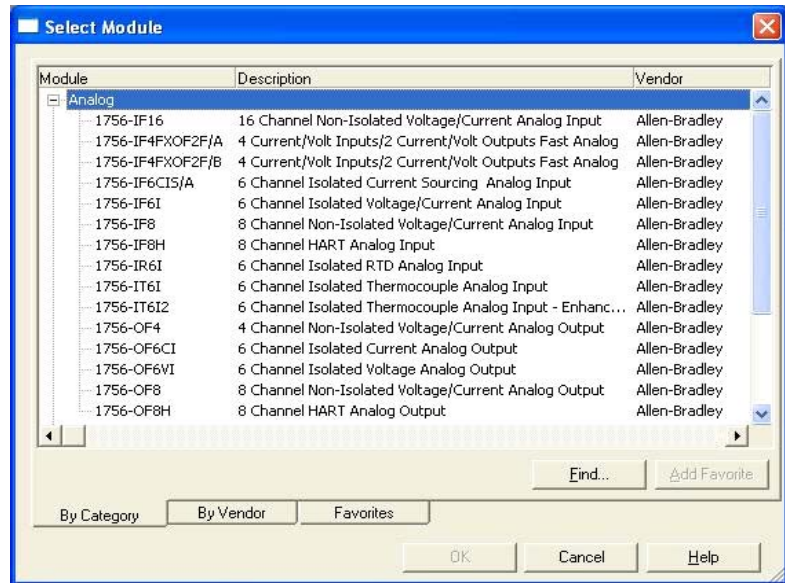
Select Module

| Module | Description | Vendor |
|---|---|---|
| Analog | | |
| 1756-IF16 | 16 Channel Non-Isolated Voltage/Current Analog Input | Allen-Bradley |
| 1756-IF4FXOF2F/A | 4 Current/Volt Inputs/2 Current/Volt Outputs Fast Analog | Allen-Bradley |
| 1756-IF4FXOF2F/B | 4 Current/Volt Inputs/2 Current/Volt Outputs Fast Analog | Allen-Bradley |
| 1756-IF6CIS/A | 6 Channel Isolated Current Sourcing Analog Input | Allen-Bradley |
| 1756-IF6I | 6 Channel Isolated Voltage/Current Analog Input | Allen-Bradley |
| 1756-IF8 | 8 Channel Non-Isolated Voltage/Current Analog Input | Allen-Bradley |
| 1756-IF8H | 8 Channel HART Analog Input | Allen-Bradley |
| 1756-IR6I | 6 Channel Isolated RTD Analog Input | Allen-Bradley |
| 1756-IT6I | 6 Channel Isolated Thermocouple Analog Input | Allen-Bradley |
| 1756-IT6I2 | 6 Channel Isolated Thermocouple Analog Input - Enhanc... | Allen-Bradley |
| 1756-OF4 | 4 Channel Non-Isolated Voltage/Current Analog Output | Allen-Bradley |
| 1756-OF6CI | 6 Channel Isolated Current Analog Output | Allen-Bradley |
| 1756-OF6VI | 6 Channel Isolated Voltage Analog Output | Allen-Bradley |
| 1756-OF8 | 8 Channel Non-Isolated Voltage/Current Analog Output | Allen-Bradley |
| 1756-OF8H | 8 Channel HART Analog Output | Allen-Bradley |

Find... Add Favorite

By Category By Vendor Favorites

OK Cancel Help